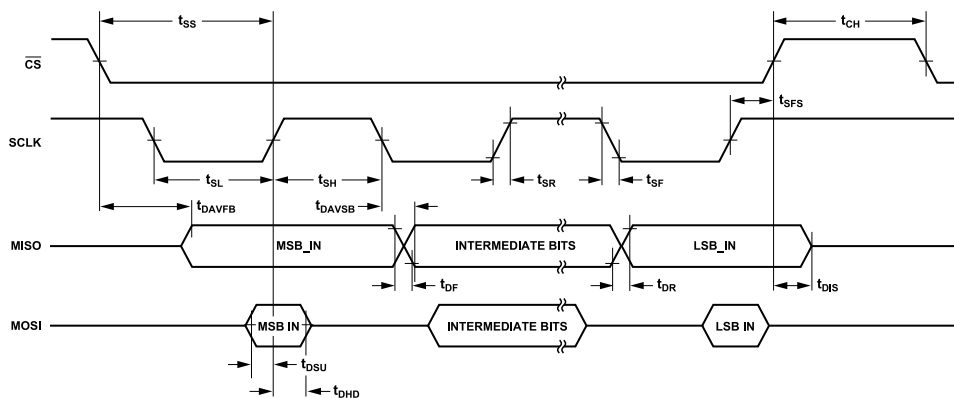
$t_{SS}$

$t_{CH}$

$\overline{CS}$

$t_{SFS}$

SCLK

$t_{SL}$

$t_{SH}$

$t_{SR}$

$t_{SF}$

$t_{DAVFB}$

$t_{DAVSB}$

MISO

MSB_IN

INTERMEDIATE BITS

LSB_IN

$t_{DF}$

$t_{DR}$

$t_{DIS}$

MOSI

MSB IN

INTERMEDIATE BITS

LSB IN

$t_{DSU}$

$t_{DHD}$